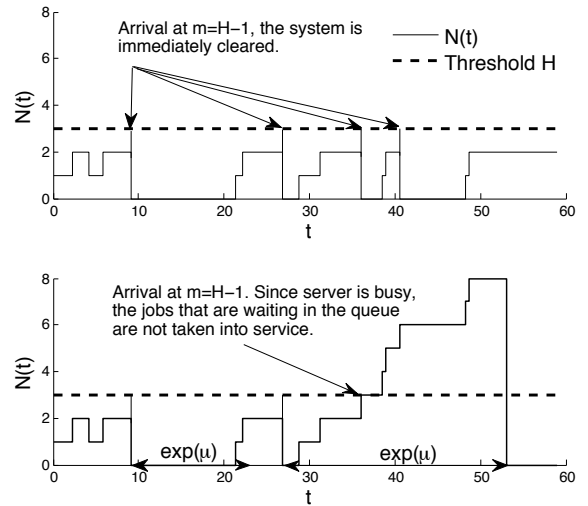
Arrival at m=H−1, the system is immediately cleared.

N(t)

Threshold H

8
6
4
2
0

N(t)

0
10
20
30
40
50
60

t

Arrival at m=H−1. Since server is busy, the jobs that are waiting in the queue are not taken into service.

8
6
4
2
0

N(t)

$\exp(\mu)$

$\exp(\mu)$

0
10
20
30
40
50
60

t